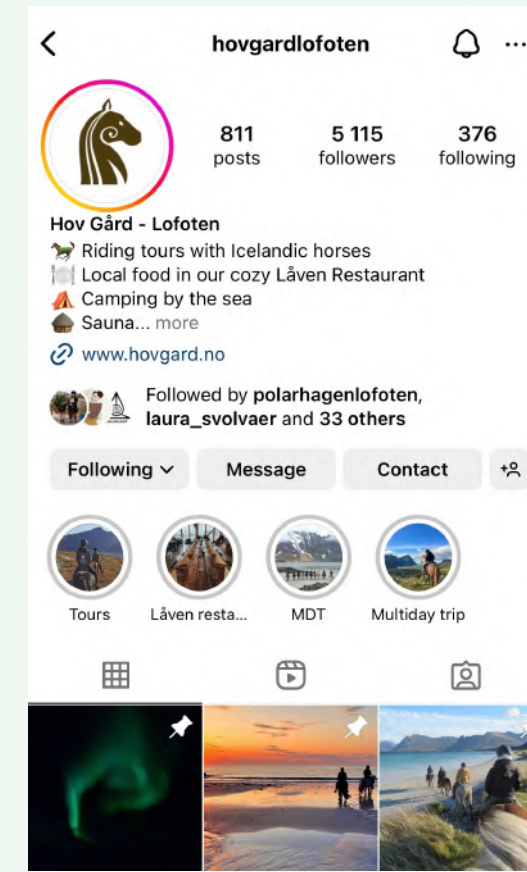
hovgardlofoten

811
posts

5 115
followers

376
following

Hov Gård - Lofoten
🐎 Riding tours with Icelandic horses
🍽️ Local food in our cozy Låven Restaurant
⛺ Camping by the sea
🛖 Sauna... more

www.hovgard.no

Followed by polarhagenlofoten, laura_svolvaer and 33 others

Following
Message
Contact

Tours
Låven resta...
MDT
Multiday trip